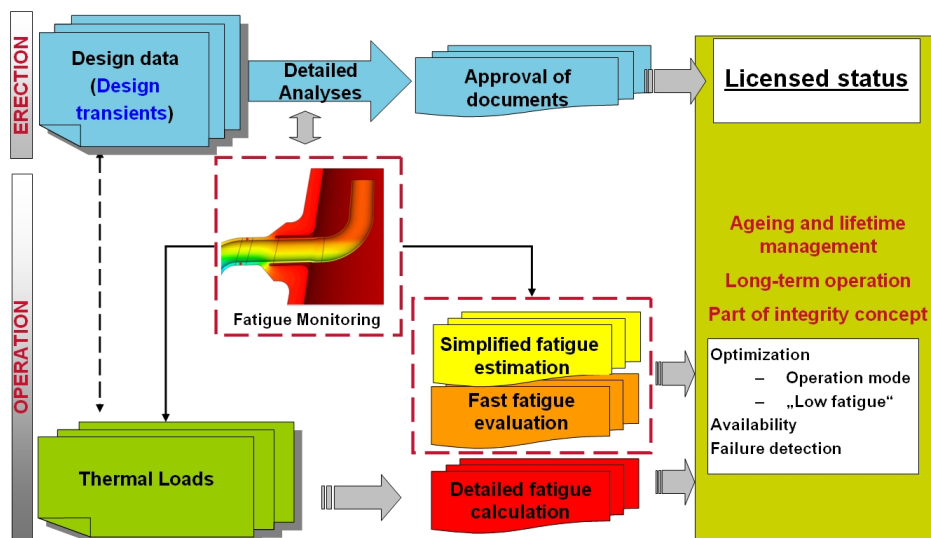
ERECTION

Design data (Design transients)

Detailed Analyses

Approval of documents

Licensed status

OPERATION

Fatigue Monitoring

Ageing and lifetime management

Long-term operation

Part of integrity concept

Simplified fatigue estimation

Fast fatigue evaluation

Optimization
– Operation mode
– „Low fatigue“
Availability
Failure detection

Thermal Loads

Detailed fatigue calculation